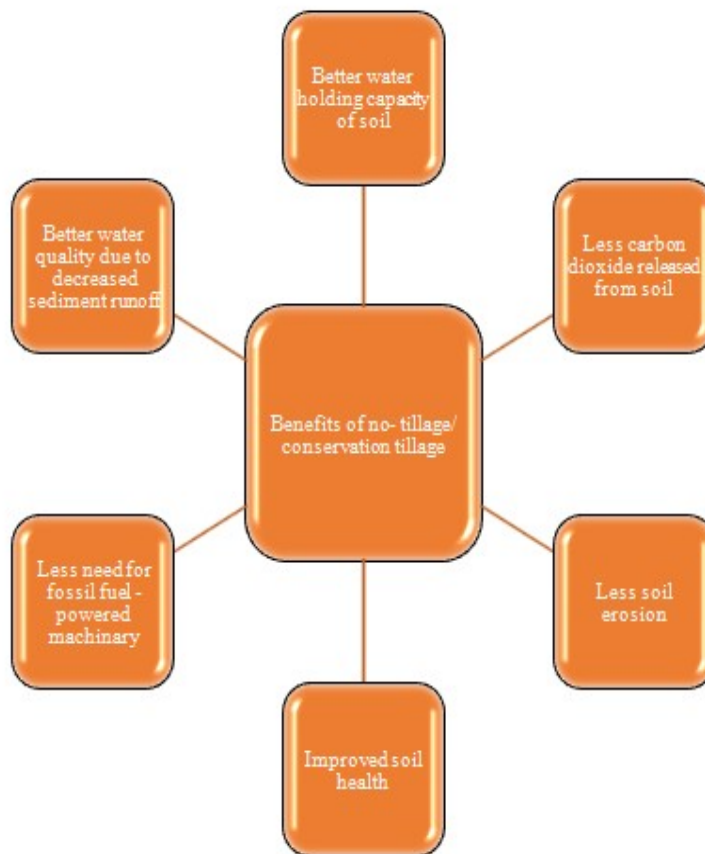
Better water holding capacity of soil

Better water quality due to decreased sediment runoff

Less carbon dioxide released from soil

Benefits of no- tillage/ conservation tillage

Less need for fossil fuel - powered machinary

Less soil erosion

Improved soil health